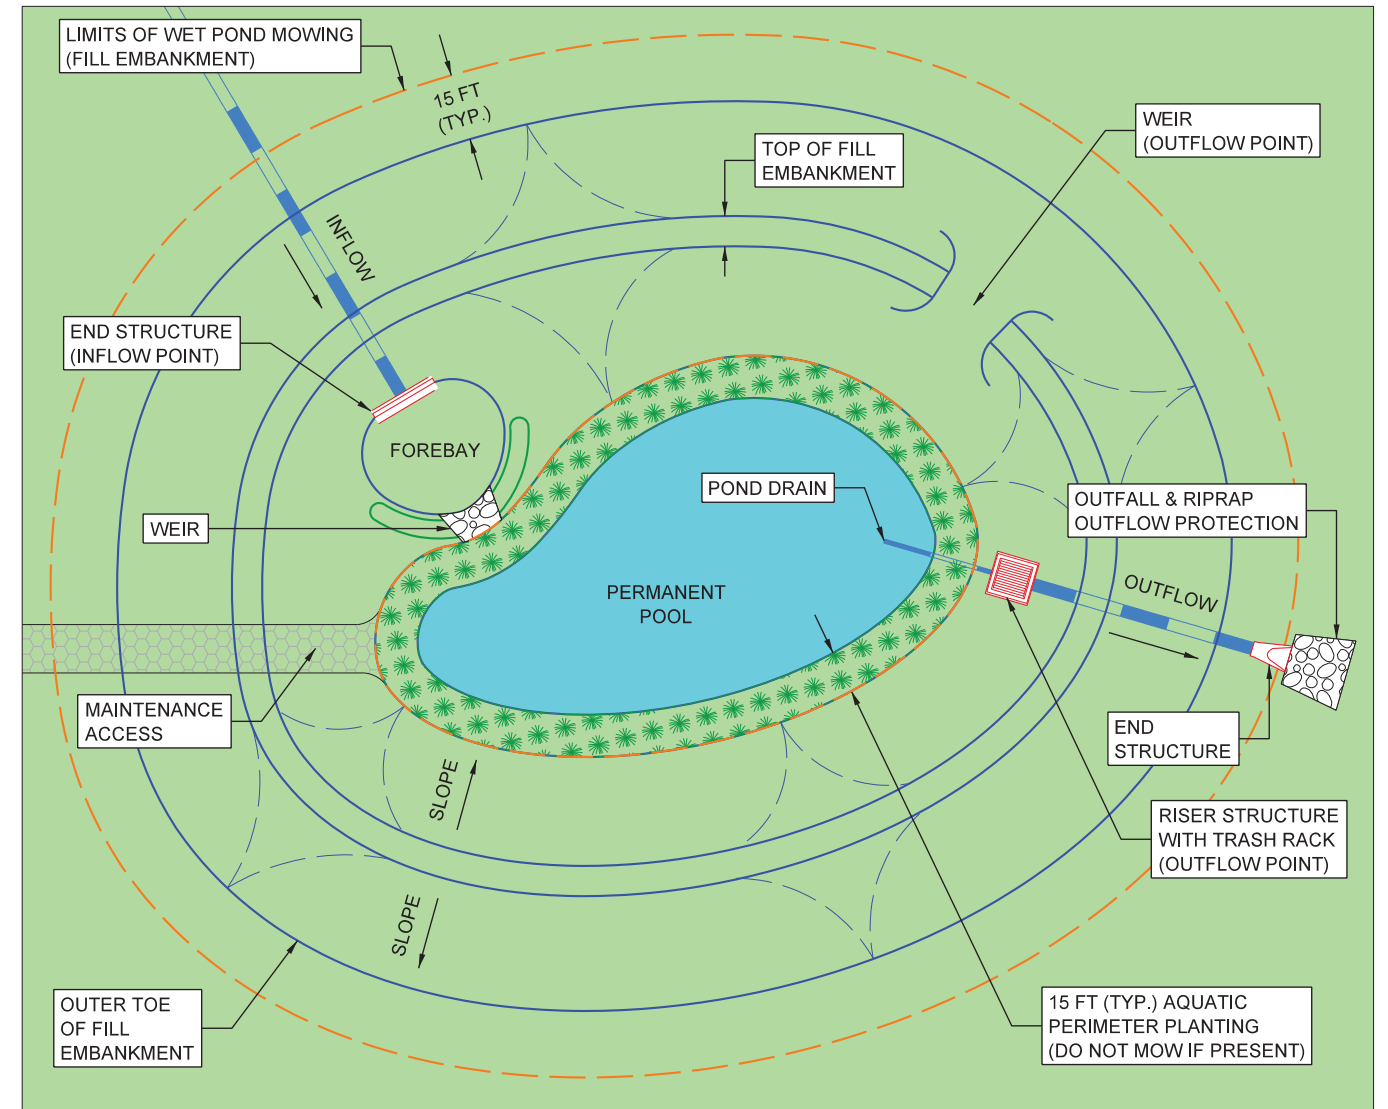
LIMITS OF WET POND MOWING (FILL EMBANKMENT)

15 FT (TYP.)

WEIR (OUTFLOW POINT)

TOP OF FILL EMBANKMENT

INFLOW

END STRUCTURE (INFLOW POINT)

FOREBAY

POND DRAIN

OUTFALL & RIPRAP OUTFLOW PROTECTION

WEIR

OUTFLOW

PERMANENT POOL

MAINTENANCE ACCESS

END STRUCTURE

SLOPE

RISER STRUCTURE WITH TRASH RACK (OUTFLOW POINT)

SLOPE

OUTER TOE OF FILL EMBANKMENT

15 FT (TYP.) AQUATIC PERIMETER PLANTING (DO NOT MOW IF PRESENT)